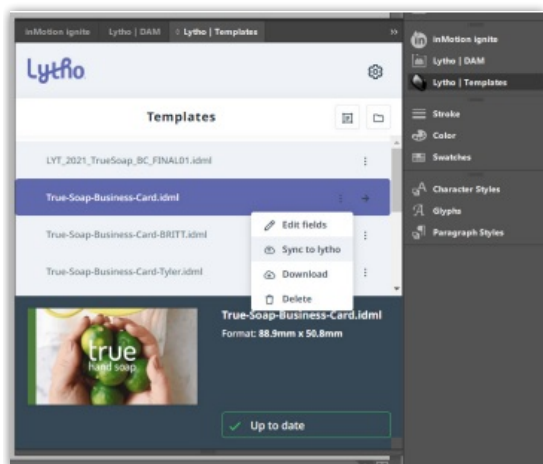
inMotion ignite | Lytho | DAM | Lytho | Templates

Lytho

Templates

LYT_2021_TrueSoap_BC_FINAL01.idml

True-Soap-Business-Card.idml

True-Soap-Business-Card-BRITT.idml

True-Soap-Business-Card-Tyler.idml

Edit fields
Sync to lytho
Download
Delete

true
hand soap

True-Soap-Business-Card.idml
Format: 88.9mm x 50.8mm

Up to date

inMotion ignite
Lytho | DAM
Lytho | Templates
Stroke
Color
Swatches
Character Styles
Glyphs
Paragraph Styles